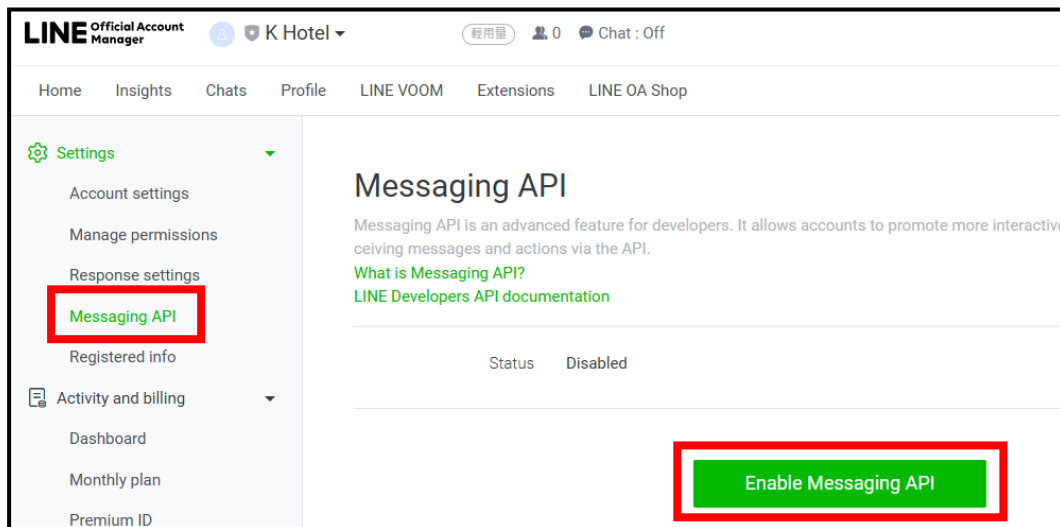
LINE Official Account Manager

K Hotel

評用量

0

Chat : Off

Home Insights Chats Profile LINE VOOM Extensions LINE OA Shop

Settings

Account settings

Manage permissions

Response settings

Messaging API

Registered info

Activity and billing

Dashboard

Monthly plan

Premium ID

Messaging API

Messaging API is an advanced feature for developers. It allows accounts to promote more interactiv ceiving messages and actions via the API.

What is Messaging API?

LINE Developers API documentation

Status Disabled

Enable Messaging API